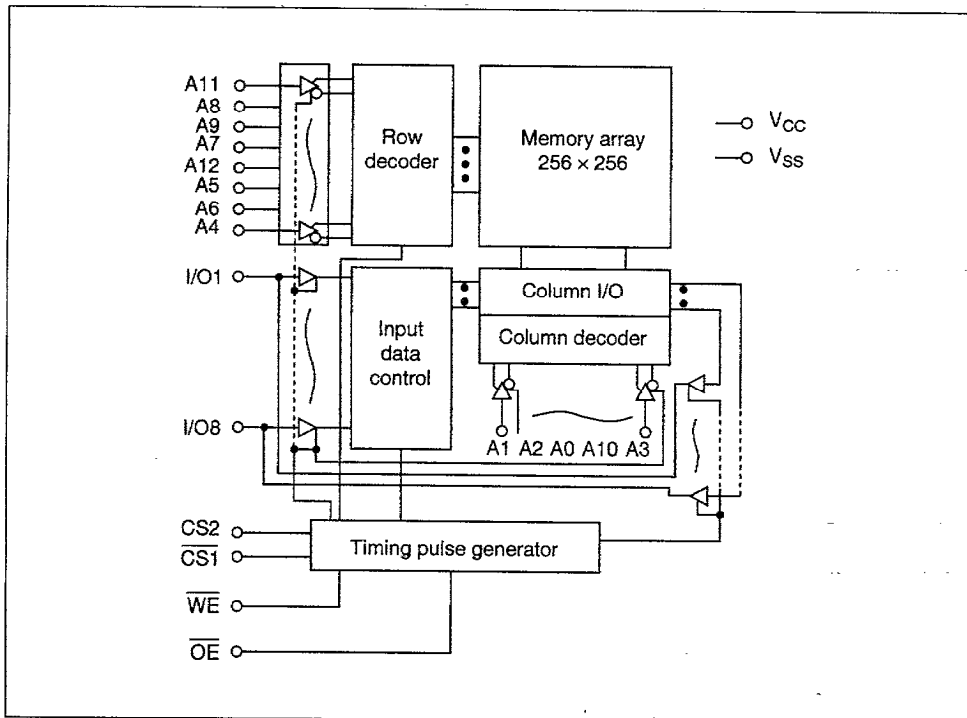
A11
A8
A9
A7
A12
A5
A6
A4

Row decoder

Memory array $256 \times 256$

$V_{CC}$
$V_{SS}$

I/O1

Column I/O

Input data control

Column decoder

I/O8

A1 A2 A0 A10 A3

CS2
$\overline{CS1}$

Timing pulse generator

$\overline{WE}$

$\overline{OE}$